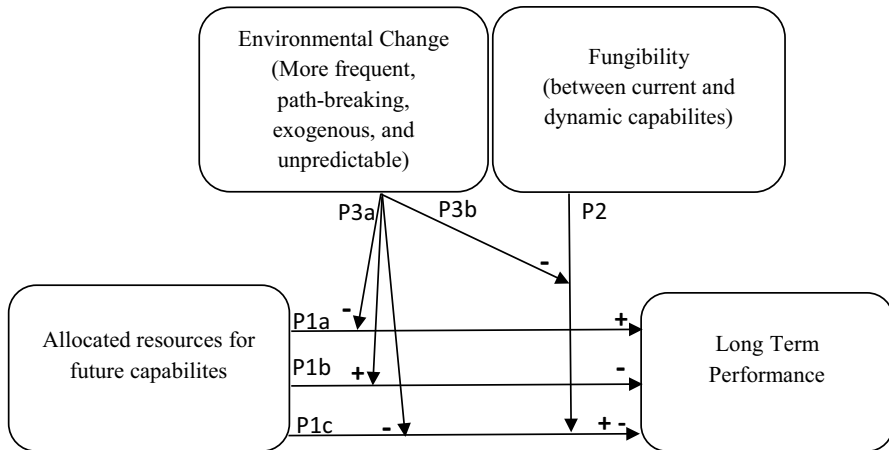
Environmental Change (More frequent, path-breaking, exogenous, and unpredictable)

Fungibility (between current and dynamic capabilites)

P3a

P3b

P2

-

Allocated resources for future capabilites

P1a

-

+

P1b

+

-

P1c

-

+ -

Long Term Performance